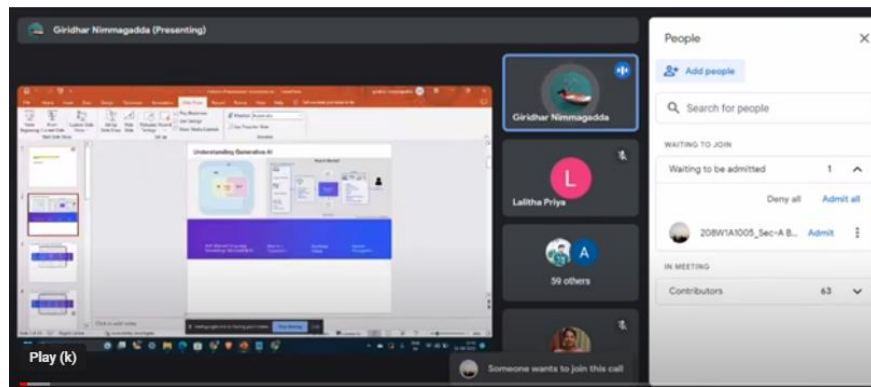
Giridhar Nimmagadda (Presenting)

Understanding Generative AI

Giridhar Nimmagadda

L

Lalitha Priya

A

59 others

Play (k)

Someone wants to join this call

People

Add people

Search for people

WAITING TO JOIN

Waiting to be admitted 1

Deny all Admit all

208W1A1005_Sec-A B... Admit

IN MEETING

Contributors 63